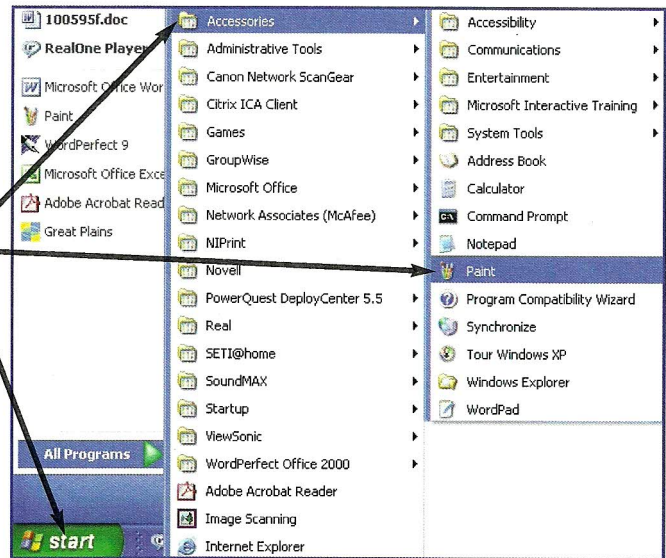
100595f.doc
RealOne Player
Microsoft Office Wor
Paint
WordPerfect 9
Microsoft Office Exce
Adobe Acrobat Read
Great Plains
All Programs
start

Accessories
Administrative Tools
Canon Network ScanGear
Citrix ICA Client
Games
GroupWise
Microsoft Office
Network Associates (McAfee)
NIPrint
Novell
PowerQuest DeployCenter 5.5
Real
SETI@home
SoundMAX
Startup
ViewSonic
WordPerfect Office 2000
Adobe Acrobat Reader
Image Scanning
Internet Explorer

Accessibility
Communications
Entertainment
Microsoft Interactive Training
System Tools
Address Book
Calculator
Command Prompt
Notepad
Paint
Program Compatibility Wizard
Synchronize
Tour Windows XP
Windows Explorer
WordPad